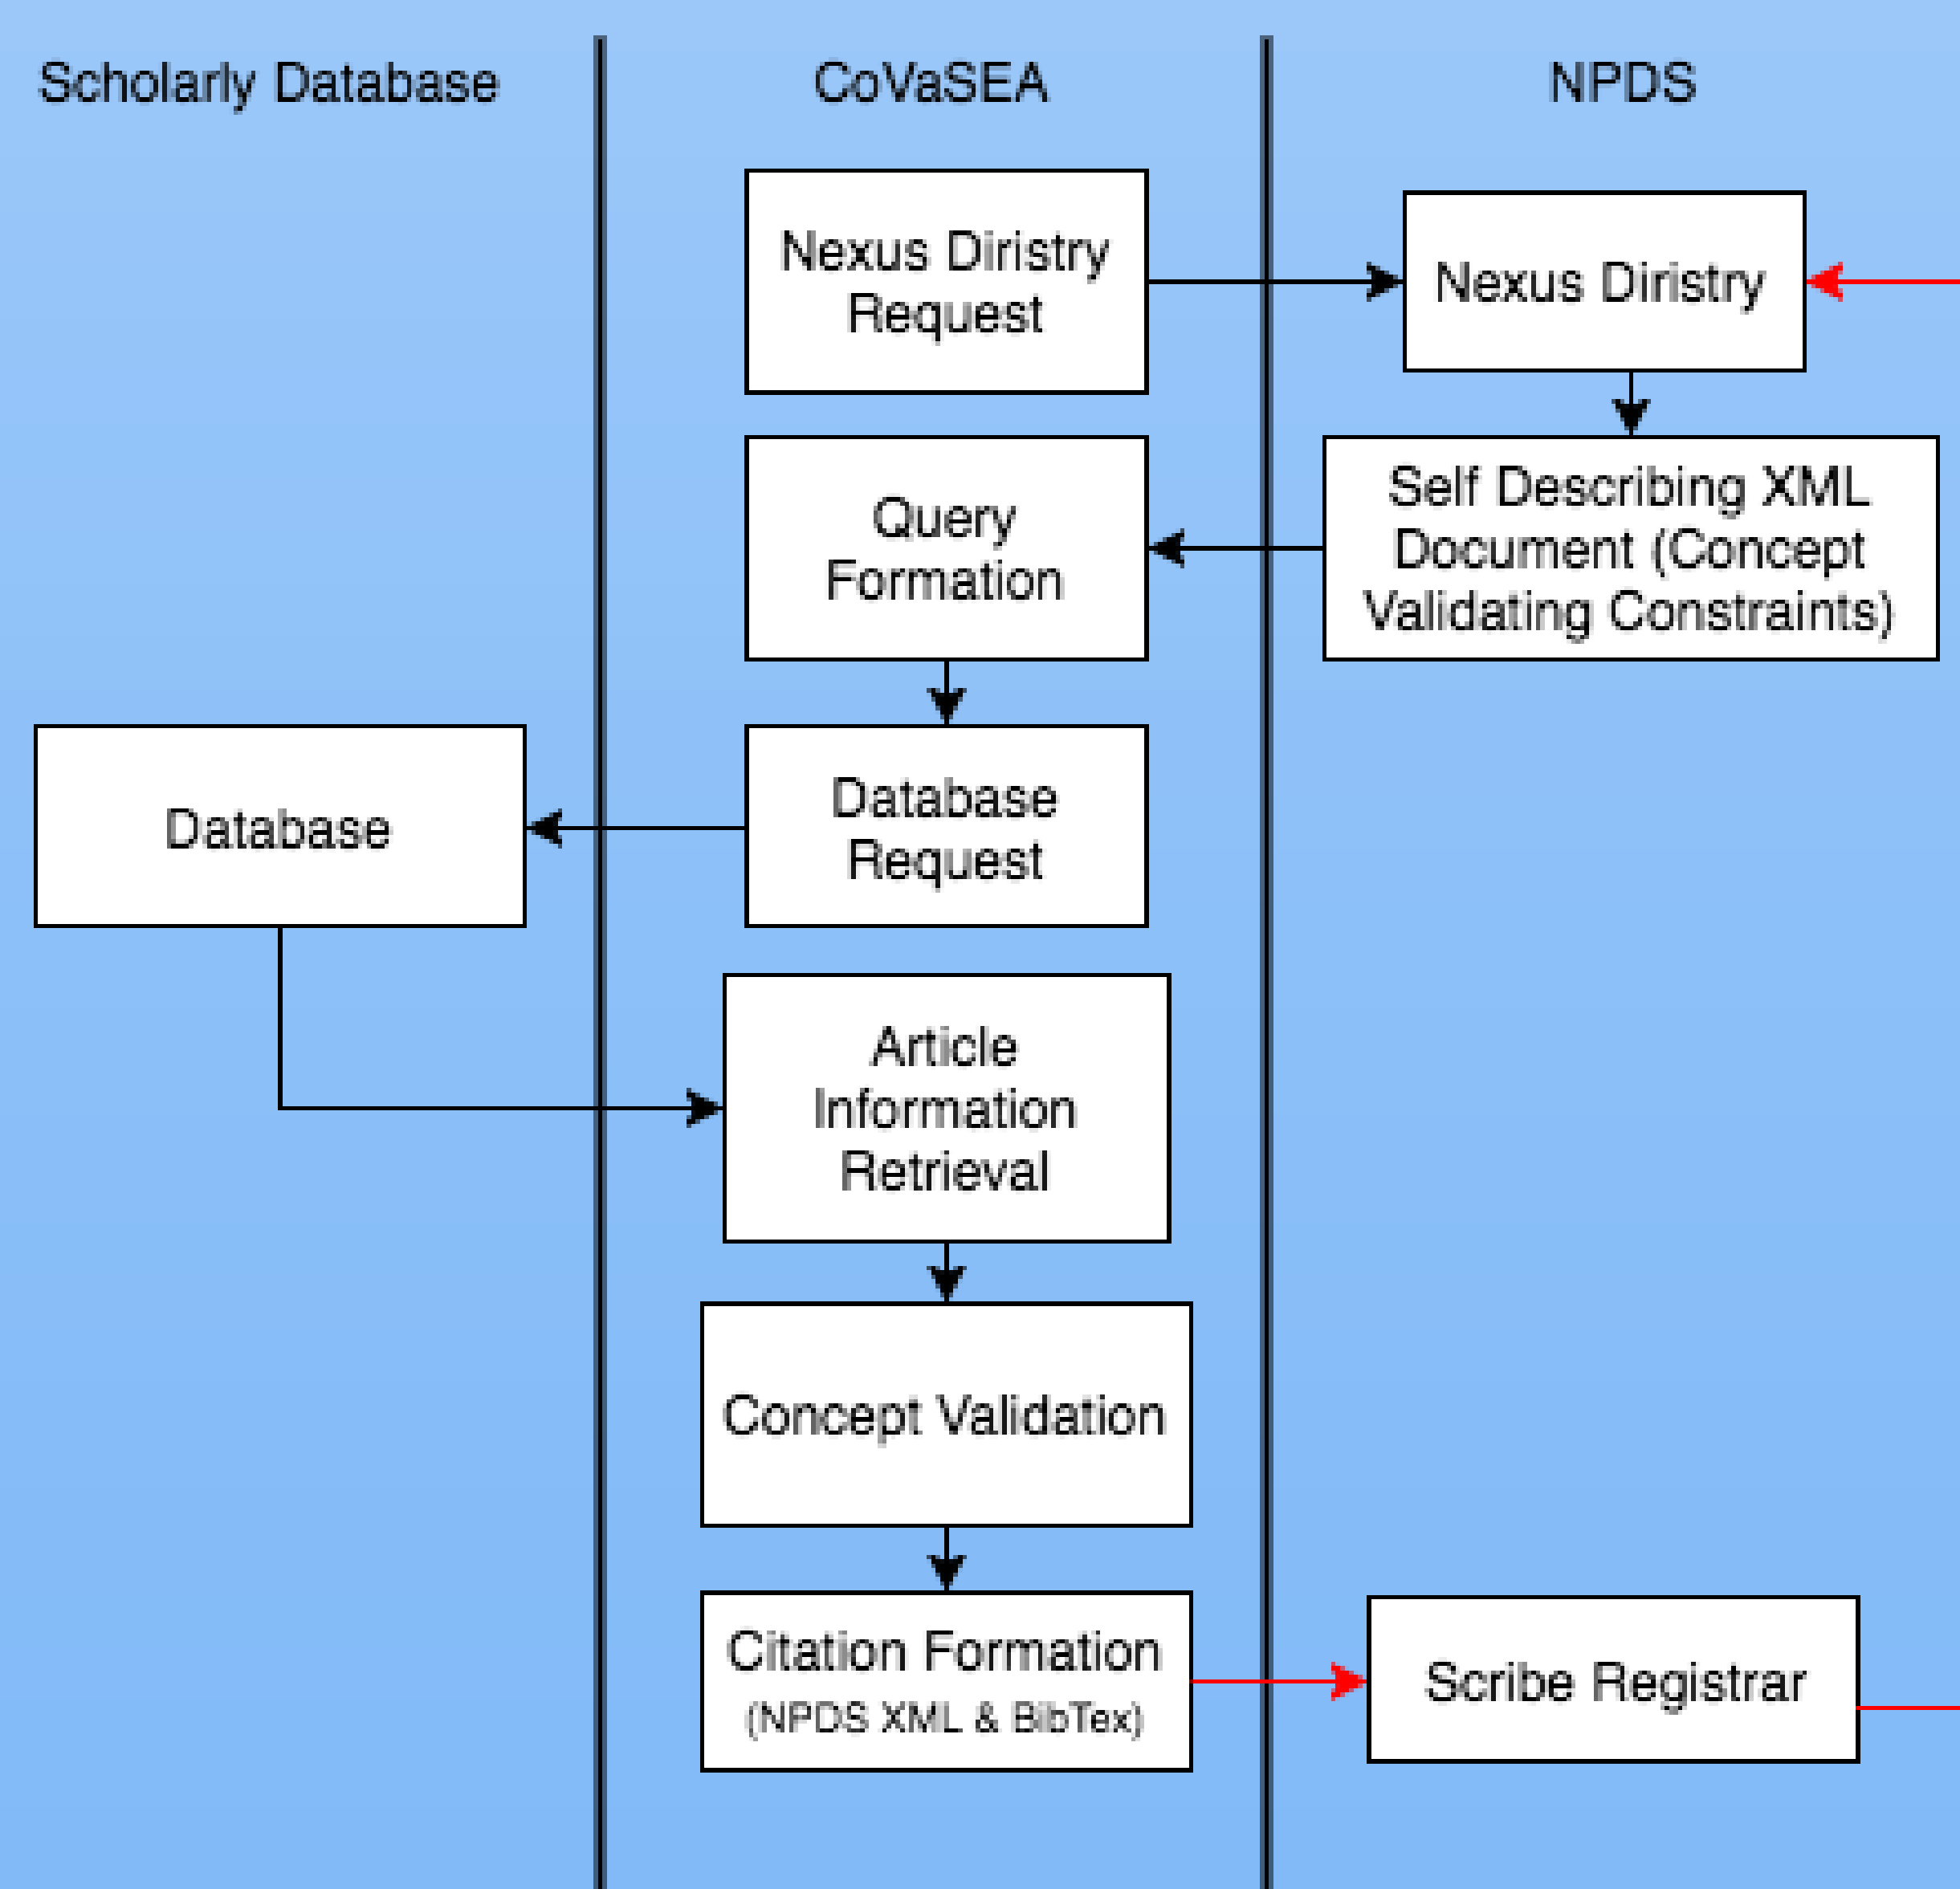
Scholarly Database

CoVaSEA

NPDS

Nexus Diristry Request

Nexus Diristry

Self Describing XML Document (Concept Validating Constraints)

Query Formation

Database

Database Request

Article Information Retrieval

Concept Validation

Citation Formation (NPDS XML & BibTex)

Scribe Registrar